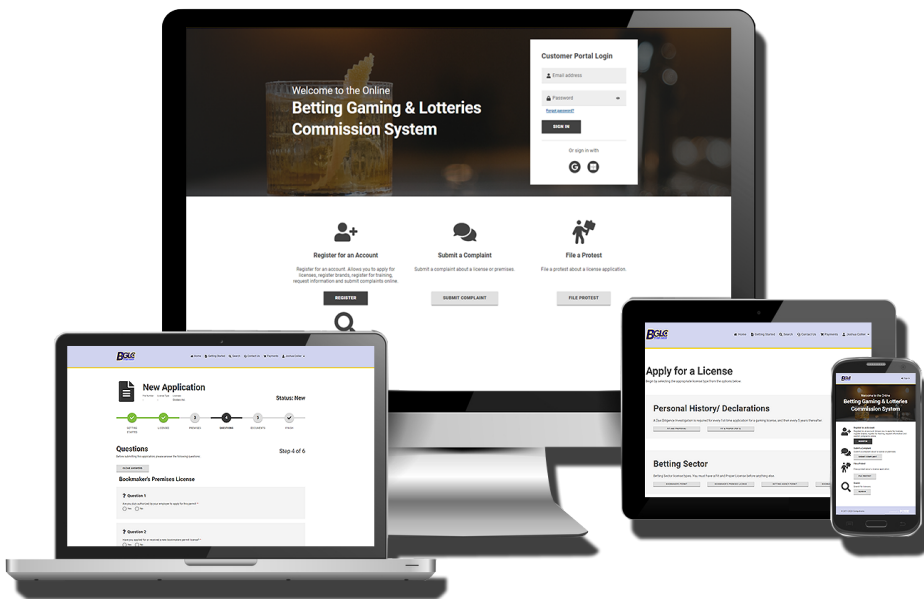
Welcome to the Online
Betting Gaming & Lotteries Commission System

Customer Portal Login
Email address
Password
Forgot password?
SIGN IN
Or sign in with

Register for an Account
Register for an account. Allows you to apply for licenses, register brands, register for training, request information and submit complaints online.
REGISTER

Submit a Complaint
Submit a complaint about a license or premises.
SUBMIT COMPLAINT

File a Protest
File a protest about a license application.
FILE PROTEST

BGLC
New Application
Status: New
GETTING STARTED
LICENSE
PREMISES
QUESTIONS
DOCUMENTS
FINISH
Questions
Step 4 of 6
Bookmaker's Premises License
Question 1
Yes No
Question 2
Yes No

BGLC
Home Getting Started Search Contact Us Payments
Apply for a License
Personal History/ Declarations
Betting Sector

BGLC
Welcome to the Online
Betting Gaming & Lotteries Commission System
Register for an Account
Submit a Complaint
File a Protest
Search